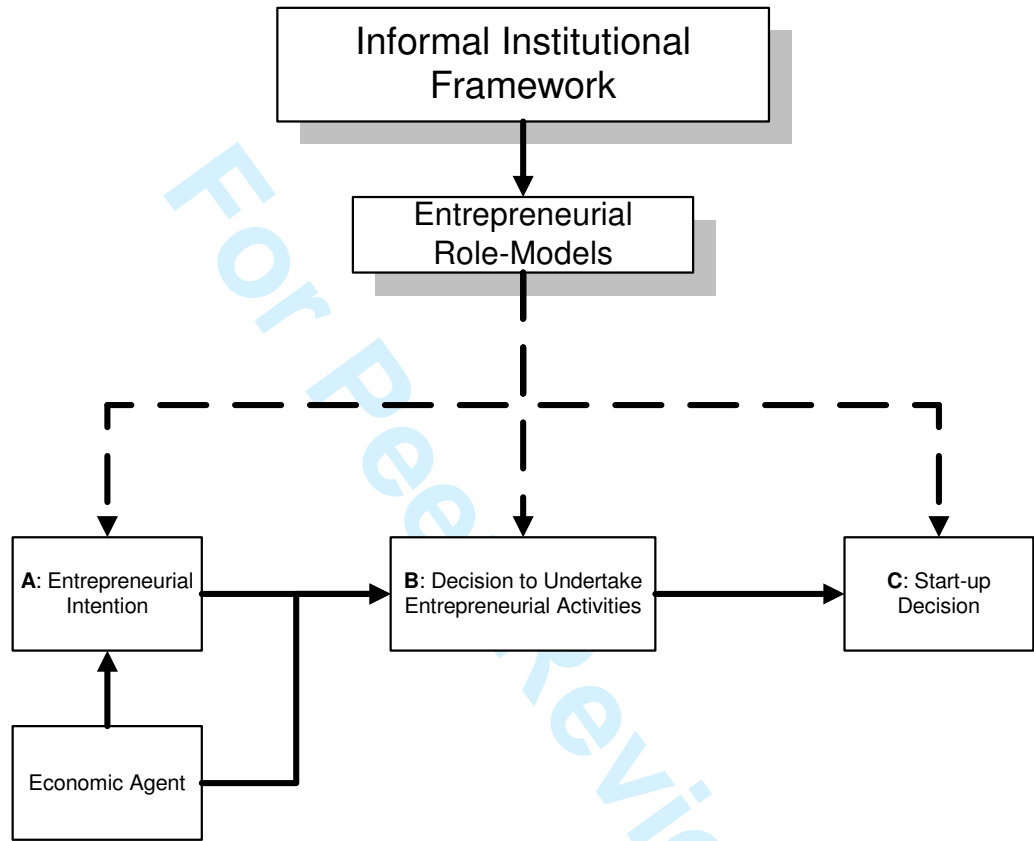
Informal Institutional Framework

Entrepreneurial Role-Models

**A**: Entrepreneurial Intention

**B**: Decision to Undertake Entrepreneurial Activities

**C**: Start-up Decision

Economic Agent

For Peer Revi